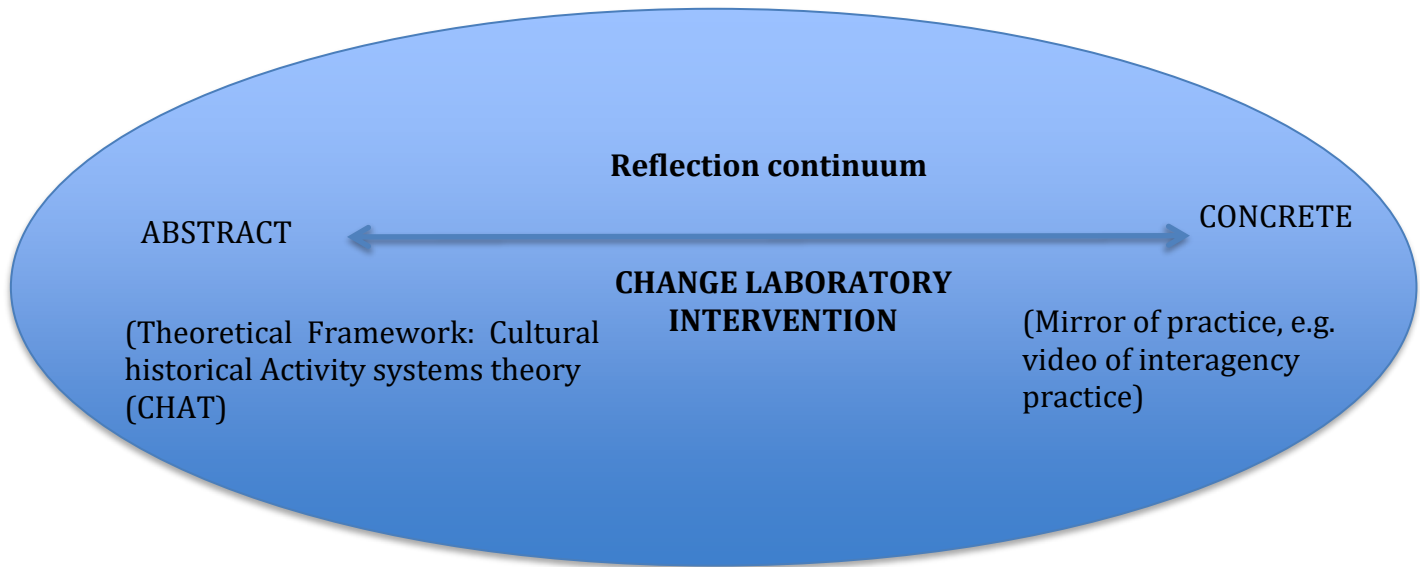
Reflection continuum

ABSTRACT

CONCRETE

CHANGE LABORATORY INTERVENTION

(Theoretical Framework: Cultural historical Activity systems theory (CHAT)

(Mirror of practice, e.g. video of interagency practice)